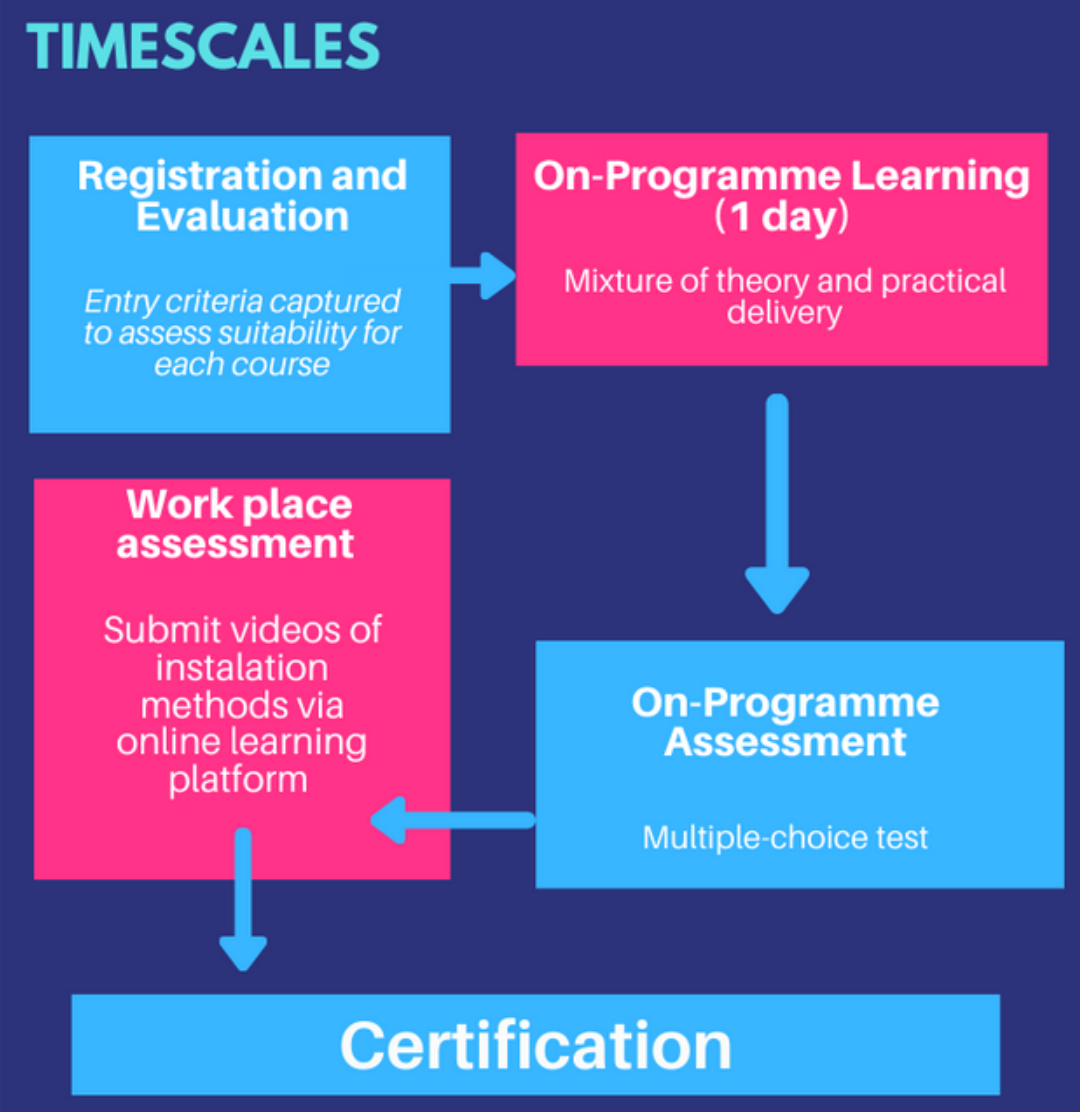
TIMESCALES

Registration and Evaluation

Entry criteria captured to assess suitability for each course

On-Programme Learning (1 day)

Mixture of theory and practical delivery

Work place assessment

Submit videos of instalation methods via online learning platform

On-Programme Assessment

Multiple-choice test

Certification